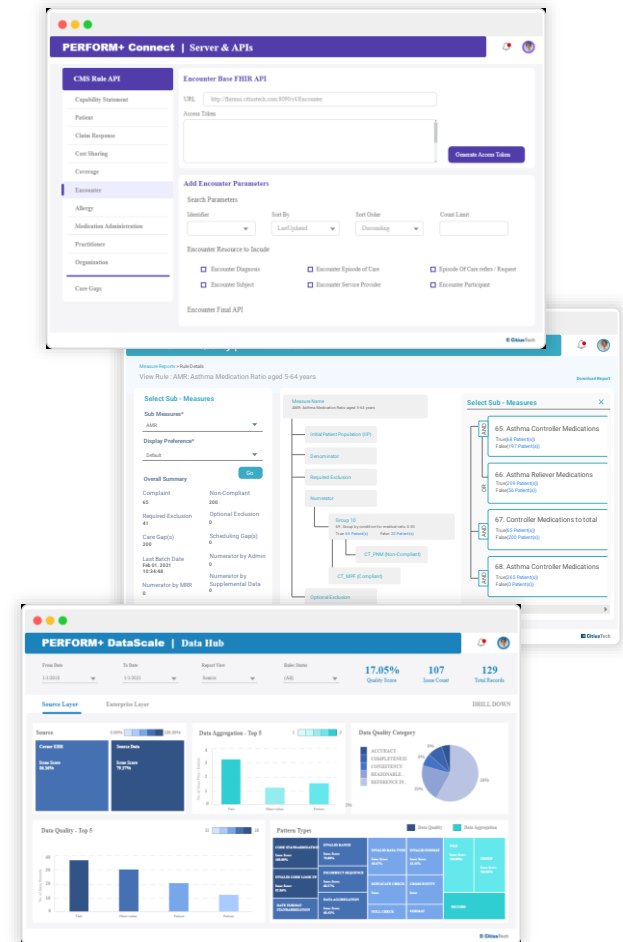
PERFORM+ Connect | Server & APIs

CMS Rule API
Capability Statement
Patient
Claim Response
Cost Sharing
Coverage
Encounter
Allergy
Medication Administration
Practitioner
Organization
Care Gaps

Encounter Base FHIR API
URL http://fhirmz.citiustech.com:8090/r4/Encounter
Access Token
Generate Access Token

Add Encounter Parameters
Search Parameters
Identifier
Sort By
LastUpdated
Sort Order
Descending
Count Limit

Encounter Resource to Include
Encounter Diagnosis
Encounter Episode of Care
Episode Of Care refers / Request
Encounter Subject
Encounter Service Provider
Encounter Participant

Encounter Final API

CitiusTech

Measure Reports > Rule Details
View Rule : AMR: Asthma Medication Ratio aged 5-64 years
Download Report

Select Sub - Measures
Sub Measures*
AMR
Display Preference*
Default
Go
Overall Summary
Compliant
63
Non-Compliant
200
Required Exclusion
41
Optional Exclusion
0
Care Gap(s)
200
Scheduling Gap(s)
0
Last Batch Date
Feb 01, 2021 10:34:48
Numerator by Admin
0
Numerator by MRR
0
Numerator by Supplemental Data
0

Measure Name
AMR: Asthma Medication Ratio aged 5-64 years
Initial Patient Population (IIP)
Denominator
Required Exclusion
Numerator
Group 10
Group by condition for medical ratio 0.50
True 65 Patient(s) False 35 Patient(s)
CT_PHM (Non-Compliant)
CT_MIR (Compliant)
Optional Exclusion

Select Sub - Measures
AND
OR
AND
AND
65. Asthma Controller Medications
True(66 Patient(s))
False(197 Patient(s))
66. Asthma Reliever Medications
True(229 Patient(s))
False(34 Patient(s))
67. Controller Medications to total
True(63 Patient(s))
False(200 Patient(s))
68. Asthma Controller Medications
True(263 Patient(s))
False(0 Patient(s))

CitiusTech

PERFORM+ DataScale | Data Hub

From Date
1/1/2018
To Date
1/1/2021
Report View
Source
Rules Status
(All)
17.05%
Quality Score
107
Issue Count
129
Total Records

Source Layer
Enterprise Layer
DRILL DOWN

Source
Cerner EHR
Issue Score
38.36%
Source Data
Issue Score
75.37%

Data Aggregation - Top 5

Data Quality Category
ACCURACY
COMPLETENESS
CONSISTENCY
REASONABLE..
REFERENCE IN..

Data Quality - Top 5

Pattern Type
Data Quality
Data Aggregation
CODE STANDARDIZATION
INVALID RANGE
INVALID DATA TYPE
INVALID FORMAT
INVALID CODE LOOK UP
INCORRECT SEQUENCE
DATE FORMAT STANDARDIZATION
DATA AGGREGATION
DUPLICATE CHECK
CARDINALITY
NULL CHECK
FORMAT

CitiusTech